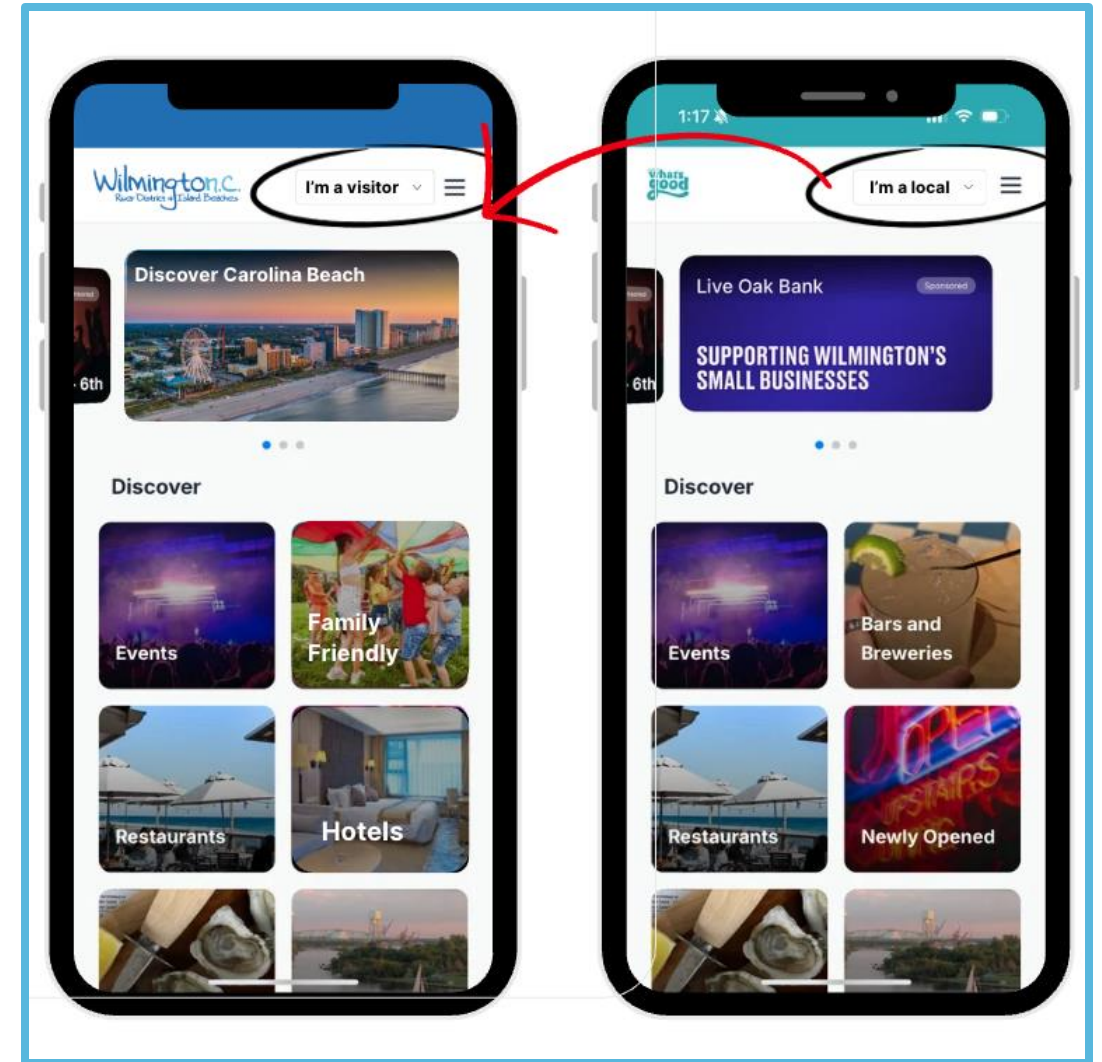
Wilmington N.C.
River District of Island Beaches
I'm a visitor
6th
Discover Carolina Beach
Discover
Events
Family Friendly
Restaurants
Hotels

1:17
What's Good
I'm a local
6th
Live Oak Bank
Sponsored
SUPPORTING WILMINGTON'S SMALL BUSINESSES
Discover
Events
Bars and Breweries
Restaurants
Newly Opened